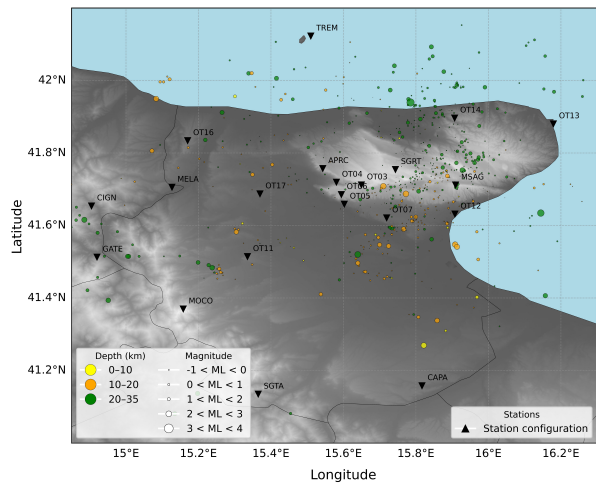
TREM
42°N
41.8°N
41.6°N
41.4°N
41.2°N
Latitude
OT14
OT13
OT16
APRC
SGRT
OT04
OT03
MSAG
OT06
OT05
MELA
OT17
CIGN
OT07
OT12
GATE
OT11
MOCO
CAPA
SGTA
Depth (km)
0–10
10–20
20–35
Magnitude
-1 < ML < 0
0 < ML < 1
1 < ML < 2
2 < ML < 3
3 < ML < 4
Stations
Station configuration
15°E
15.2°E
15.4°E
15.6°E
15.8°E
16°E
16.2°E
Longitude